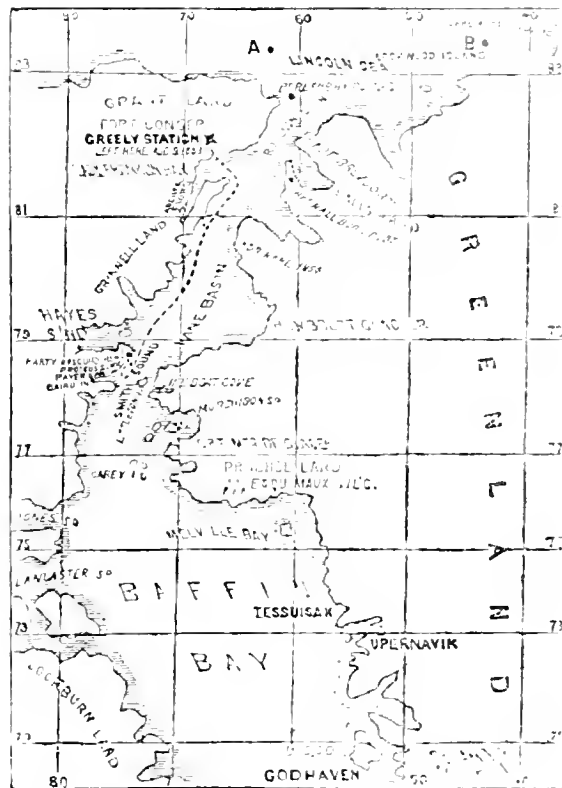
90
70
60
50
40
A.
B.
83
LINCOLN SEA
LOCKWOOD ISLAND
83
GRANT LAND
FORT CONGER
GREELY STATION
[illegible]
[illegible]
81
GRINNELL LAND
KANE BASIN
G
R
E
E
N
L
A
N
D
79
HAYES SD.
79
PARTY RESCUED
PAYER
77
CAREY IS.
PRUDHOE LAND
ESQUIMAUX VILG.
77
MURCHISON SD.
MELVILLE BAY
75
JONES SD.
75
LANCASTER SD.
B A F F I N
TESSUISAK
73
UPERNAVIK
73
B A Y
COCKBURN LAND
71
71
80
GODHAVEN
50